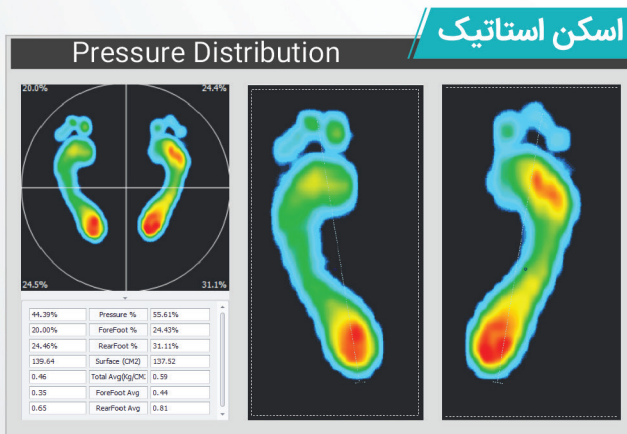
اسکن استاتیک

Pressure Distribution

20.0%
24.4%
24.5%
31.1%

| | | |
|---|---|---|
| 44.39% | Pressure % | 55.61% |
| 20.00% | ForeFoot % | 24.43% |
| 24.46% | RearFoot % | 31.11% |
| 139.64 | Surface (CM2) | 137.52 |
| 0.46 | Total Avg(Kg/CM: | 0.59 |
| 0.35 | ForeFoot Avg | 0.44 |
| 0.65 | RearFoot Avg | 0.81 |